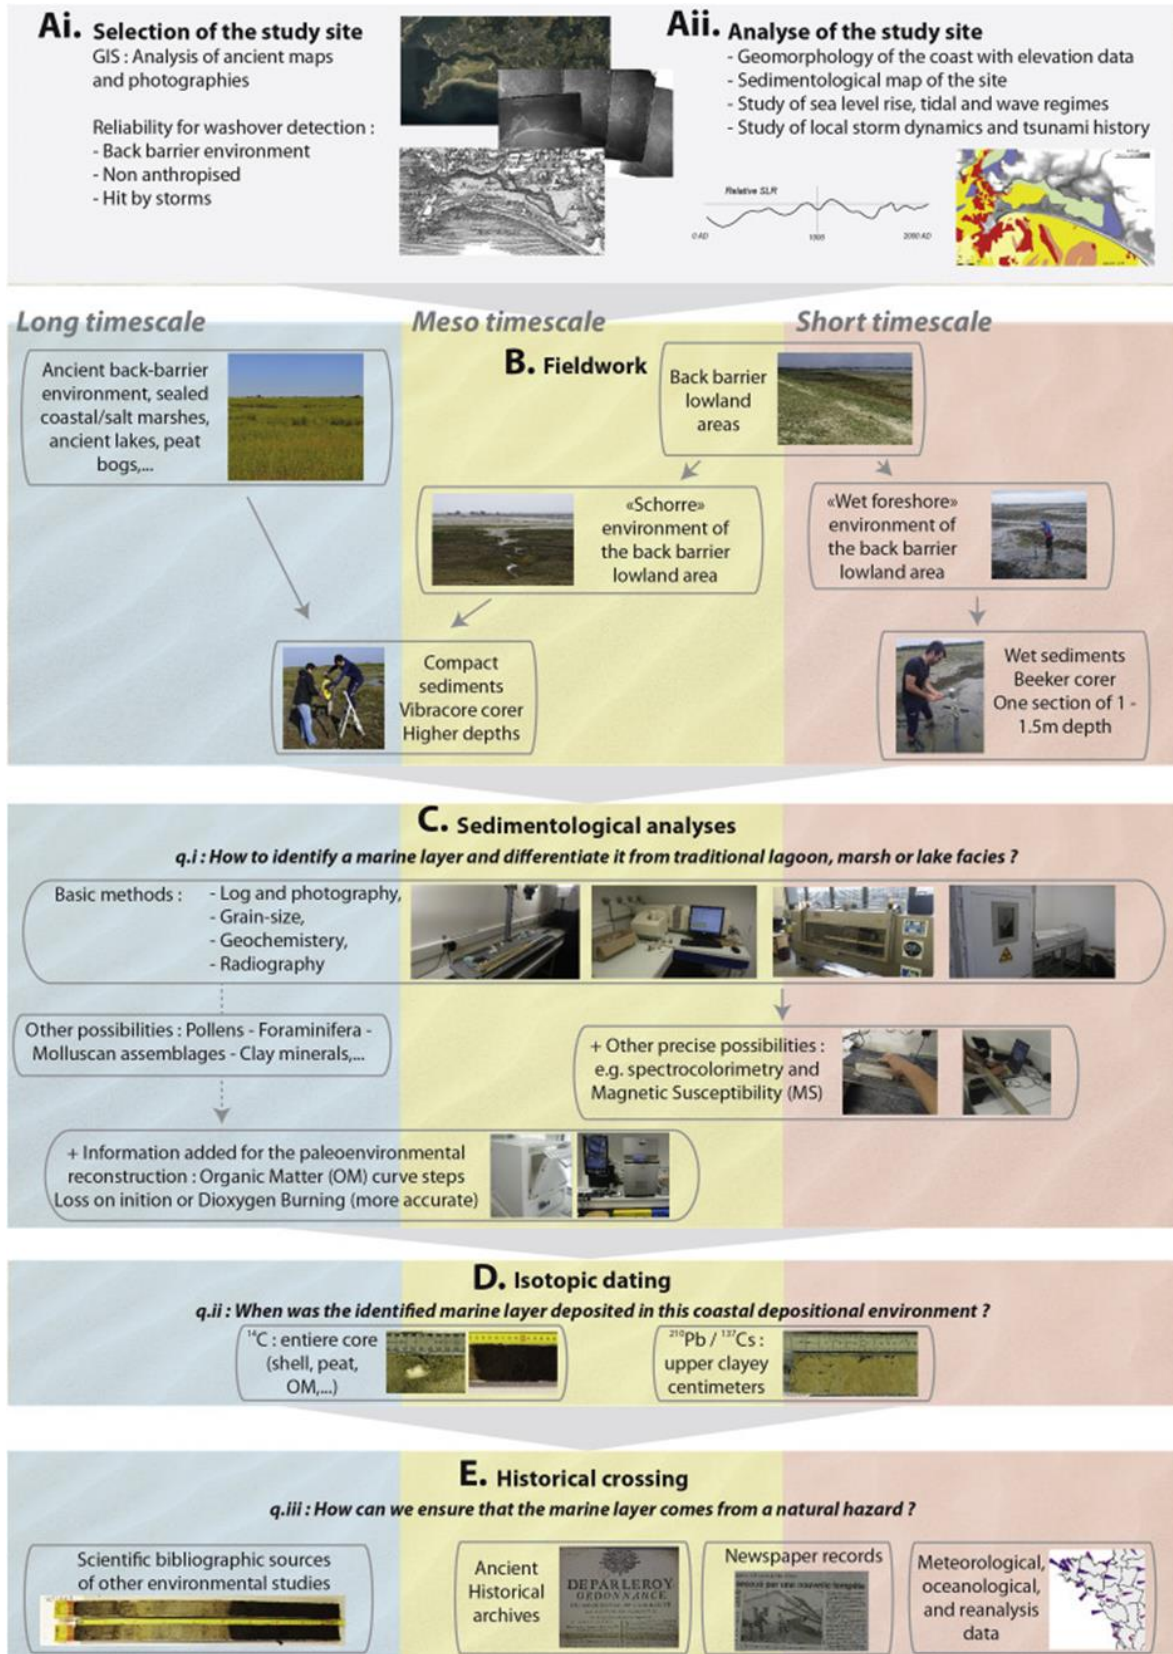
Ai. Selection of the study site
GIS : Analysis of ancient maps and photographies

Reliability for washover detection :
- Back barrier environment
- Non anthropised
- Hit by storms

Aii. Analyse of the study site
- Geomorphology of the coast with elevation data
- Sedimentological map of the site
- Study of sea level rise, tidal and wave regimes
- Study of local storm dynamics and tsunami history

Relative SLR
0 AD
1000
2000 AD

Long timescale
Meso timescale
Short timescale

B. Fieldwork

Ancient back-barrier environment, sealed coastal/salt marshes, ancient lakes, peat bogs,...

Back barrier lowland areas

«Schorre» environment of the back barrier lowland area

«Wet foreshore» environment of the back barrier lowland area

Compact sediments Vibracore corer Higher depths

Wet sediments Beeker corer One section of 1 - 1.5m depth

C. Sedimentological analyses
q.i : How to identify a marine layer and differentiate it from traditional lagoon, marsh or lake facies ?

Basic methods : - Log and photography, - Grain-size, - Geochemistery, - Radiography

Other possibilities : Pollens - Foraminifera - Molluscan assemblages - Clay minerals,...

+ Other precise possibilities : e.g. spectrocolorimetry and Magnetic Susceptibility (MS)

+ Information added for the paleoenvironmental reconstruction : Organic Matter (OM) curve steps Loss on inition or Dioxygen Burning (more accurate)

D. Isotopic dating
q.ii : When was the identified marine layer deposited in this coastal depositional environment ?

$^{14}C$ : entiere core (shell, peat, OM,...)

$^{210}Pb$ / $^{137}Cs$ : upper clayey centimeters

E. Historical crossing
q.iii : How can we ensure that the marine layer comes from a natural hazard ?

Scientific bibliographic sources of other environmental studies

Ancient Historical archives

DEPARLEROY ORDONNANCE

Newspaper records

Meteorological, oceanological, and reanalysis data